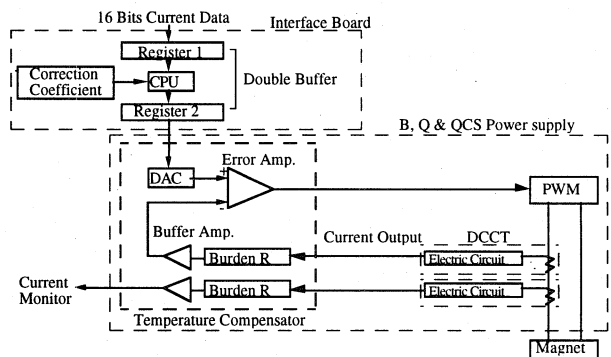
16 Bits Current Data

Interface Board

Register 1

Correction Coefficient

CPU

Double Buffer

Register 2

B, Q & QCS Power supply

DAC

Error Amp.

+

-

PWM

Buffer Amp.

Current Output

DCCT

Burden R

Electric Circuit

Current Monitor

Burden R

Electric Circuit

Temperature Compensator

Magnet